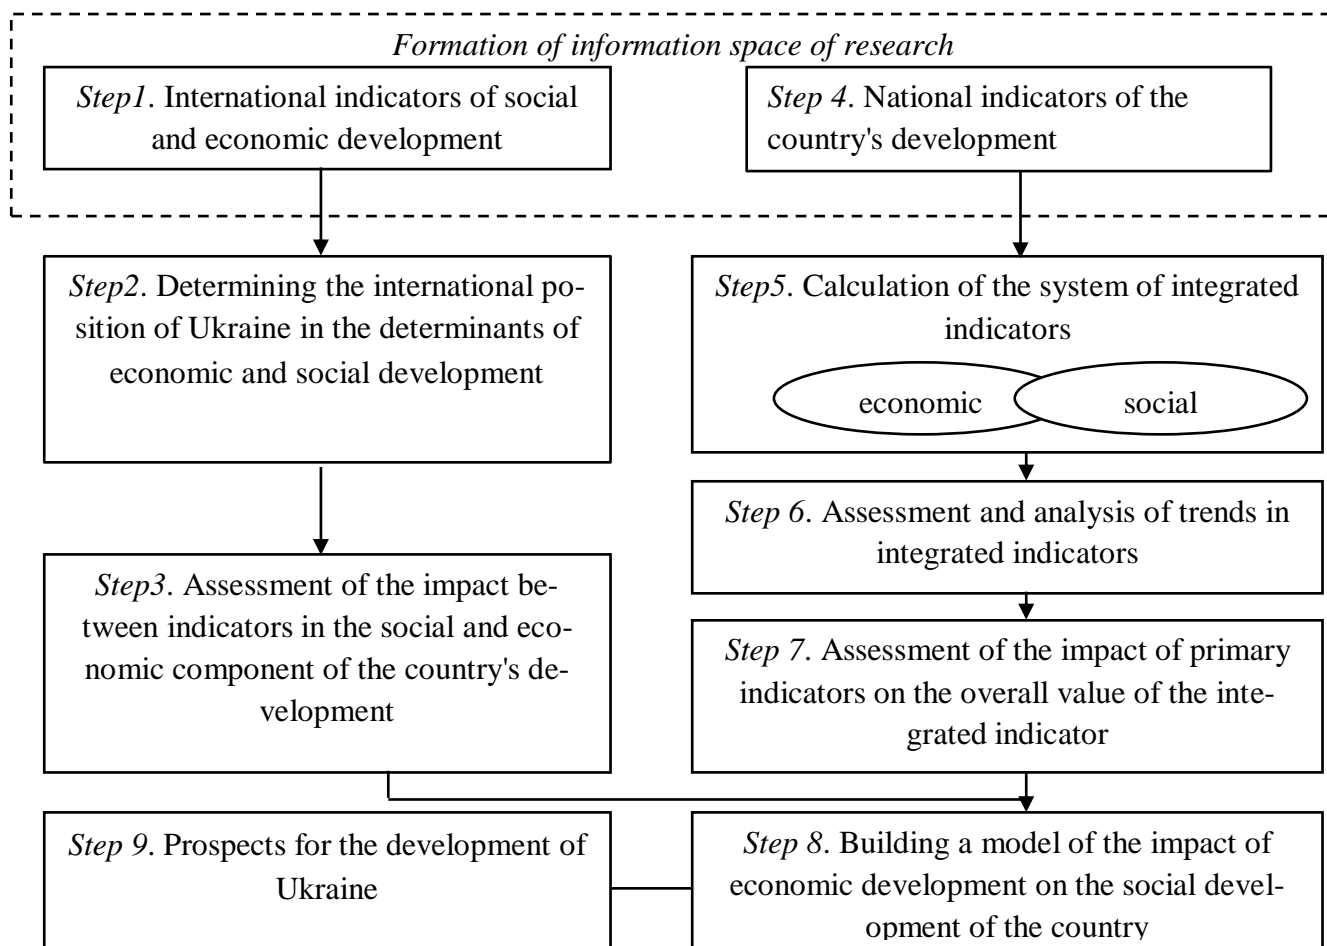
Formation of information space of research

Step1. International indicators of social and economic development

Step 4. National indicators of the country's development

Step2. Determining the international position of Ukraine in the determinants of economic and social development

Step5. Calculation of the system of integrated indicators

economic

social

Step 6. Assessment and analysis of trends in integrated indicators

Step3. Assessment of the impact between indicators in the social and economic component of the country's development

Step 7. Assessment of the impact of primary indicators on the overall value of the integrated indicator

Step 9. Prospects for the development of Ukraine

Step 8. Building a model of the impact of economic development on the social development of the country